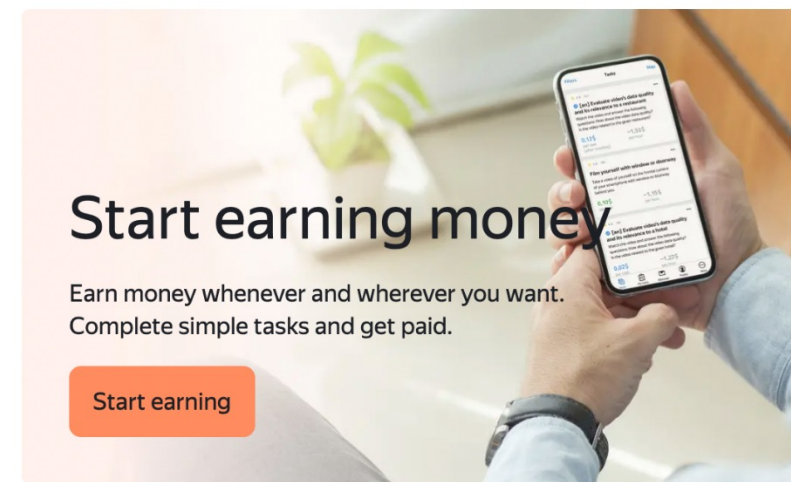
Tasks

[en] Evaluate video's data quality and its relevance to a restaurant

0.12$

~1.32$

Film yourself with window or doorway

0.11$

~1.11$

[en] Evaluate video's data quality and its relevance to a hotel

0.02$

Start earning money

Earn money whenever and wherever you want. Complete simple tasks and get paid.

Start earning